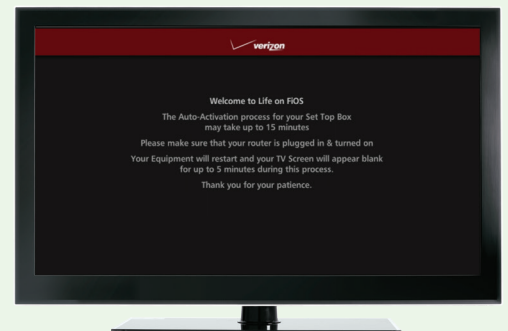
verizon

Welcome to Life on FiOS

The Auto-Activation process for your Set Top Box may take up to 15 minutes

Please make sure that your router is plugged in & turned on

Your Equipment will restart and your TV Screen will appear blank for up to 5 minutes during this process.

Thank you for your patience.